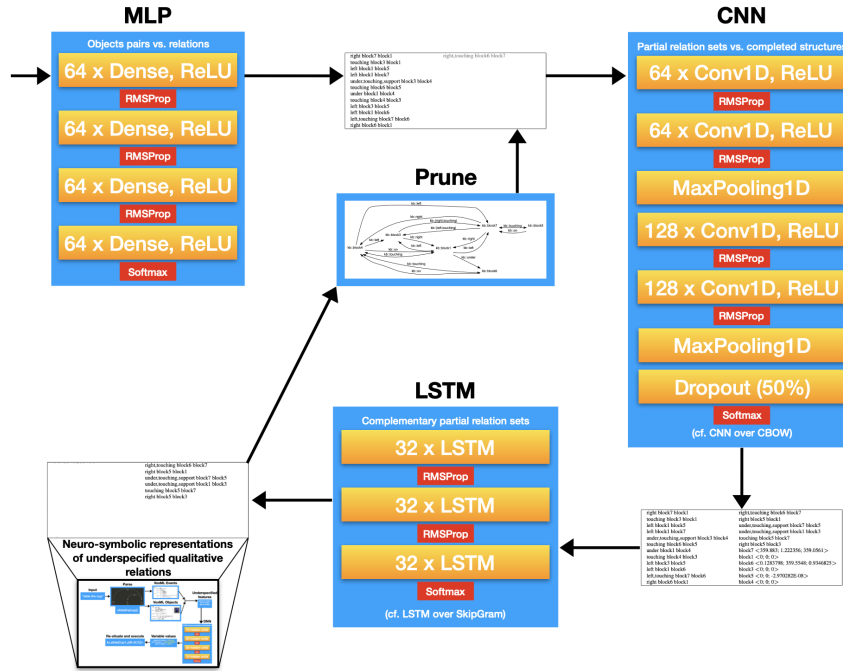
MLP

Objects pairs vs. relations

64 x Dense, ReLU

RMSProp

64 x Dense, ReLU

RMSProp

64 x Dense, ReLU

RMSProp

64 x Dense, ReLU

Softmax

right block7 block1
touching block3 block1
left block1 block5
left block1 block7
under,touching,support block3 block4
touching block6 block5
under block1 block4
touching block4 block3
left block3 block5
left block1 block6
left,touching block7 block6
right block6 block1

right,touching block6 block7

Prune

CNN

Partial relation sets vs. completed structures

64 x Conv1D, ReLU

RMSProp

64 x Conv1D, ReLU

RMSProp

MaxPooling1D

128 x Conv1D, ReLU

RMSProp

128 x Conv1D, ReLU

RMSProp

MaxPooling1D

Dropout (50%)

Softmax

(cf. CNN over CBOW)

LSTM

Complementary partial relation sets

32 x LSTM

RMSProp

32 x LSTM

RMSProp

32 x LSTM

Softmax

(cf. LSTM over SkipGram)

right,touching block5 block7
right block5 block1
under,touching,support block7 block5
under,touching,support block1 block3
touching block5 block7
right block5 block3

Neuro-symbolic representations of underspecified qualitative relations

right block7 block1
touching block3 block1
left block1 block5
left block1 block7
under,touching,support block3 block4
touching block6 block5
under block1 block4
touching block4 block3
left block3 block5
left block1 block6
left,touching block7 block6
right block6 block1

right,touching block6 block7
right block5 block1
under,touching,support block7 block5
under,touching,support block1 block3
touching block5 block7
right block5 block3
block7 <359.883; 1.222356; 359.0561>
block1 <0; 0; 0>
block6 <0.1285798; 359.5548; 0.9346825>
block3 <0; 0; 0>
block5 <0; 0; -2.970282E-08>
block4 <0; 0; 0>